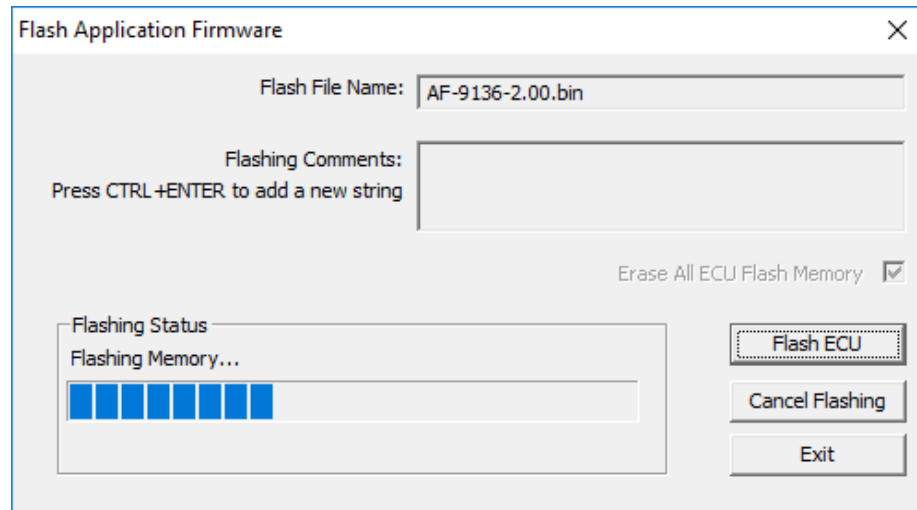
Flash Application Firmware

Flash File Name: AF-9136-2.00.bin

Flashing Comments:
Press CTRL +ENTER to add a new string

Erase All ECU Flash Memory

Flashing Status
Flashing Memory...

Flash ECU

Cancel Flashing

Exit